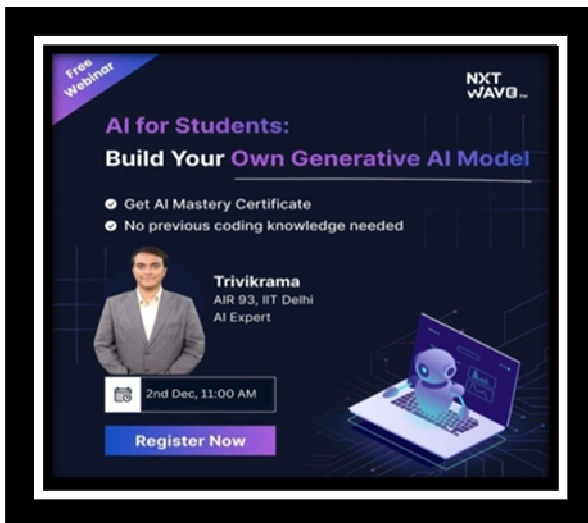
Free Webinar

NXT WAVE™

AI for Students:
Build Your Own Generative AI Model

Get AI Mastery Certificate
No previous coding knowledge needed

Trivikrama
AIR 93, IIT Delhi
AI Expert

2nd Dec, 11:00 AM

Register Now